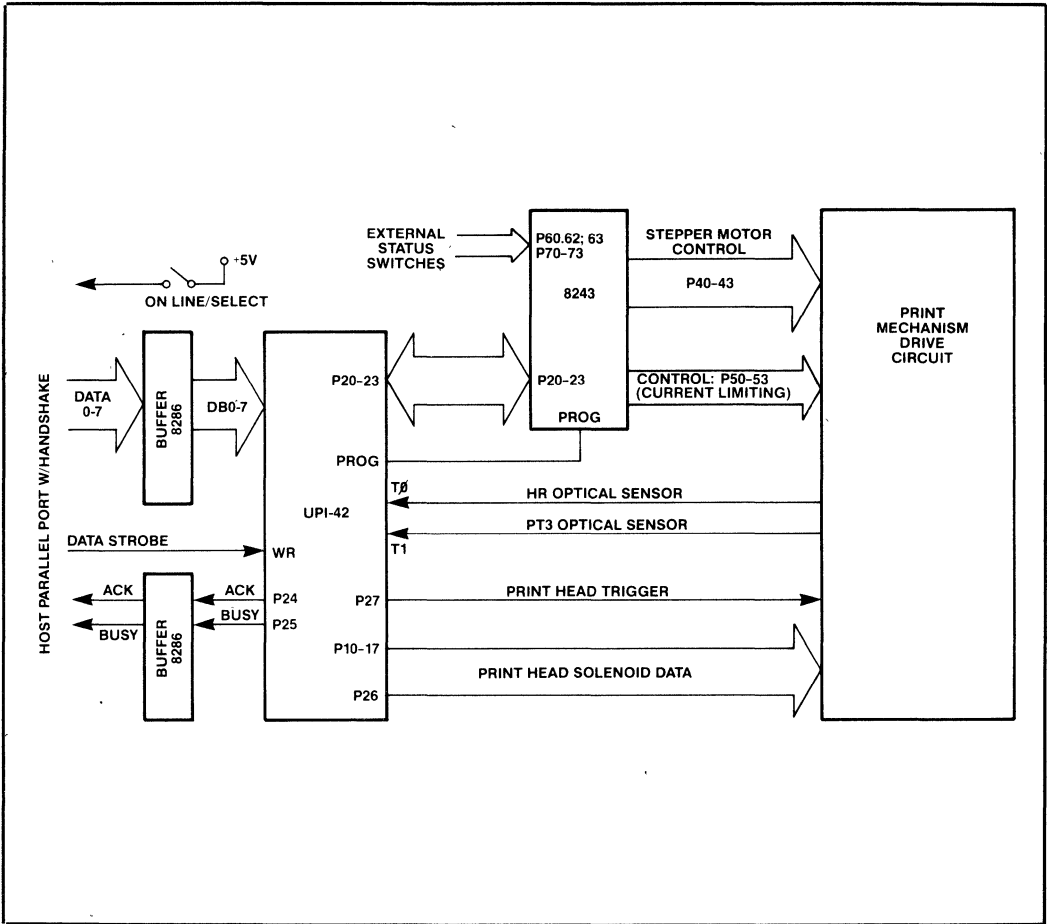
EXTERNAL STATUS SWITCHES

P60.62; 63
P70-73

STEPPER MOTOR CONTROL

+5V

ON LINE/SELECT

8243

P40-43

PRINT MECHANISM DRIVE CIRCUIT

HOST PARALLEL PORT W/HANDSHAKE

DATA 0-7

BUFFER 8286

DB0-7

P20-23

P20-23

CONTROL: P50-53 (CURRENT LIMITING)

PROG

PROG

TØ

HR OPTICAL SENSOR

UPI-42

PT3 OPTICAL SENSOR

DATA STROBE

WR

T1

ACK

ACK

P24

P27

PRINT HEAD TRIGGER

BUSY

BUSY

P25

BUFFER 8286

P10-17

PRINT HEAD SOLENOID DATA

P26